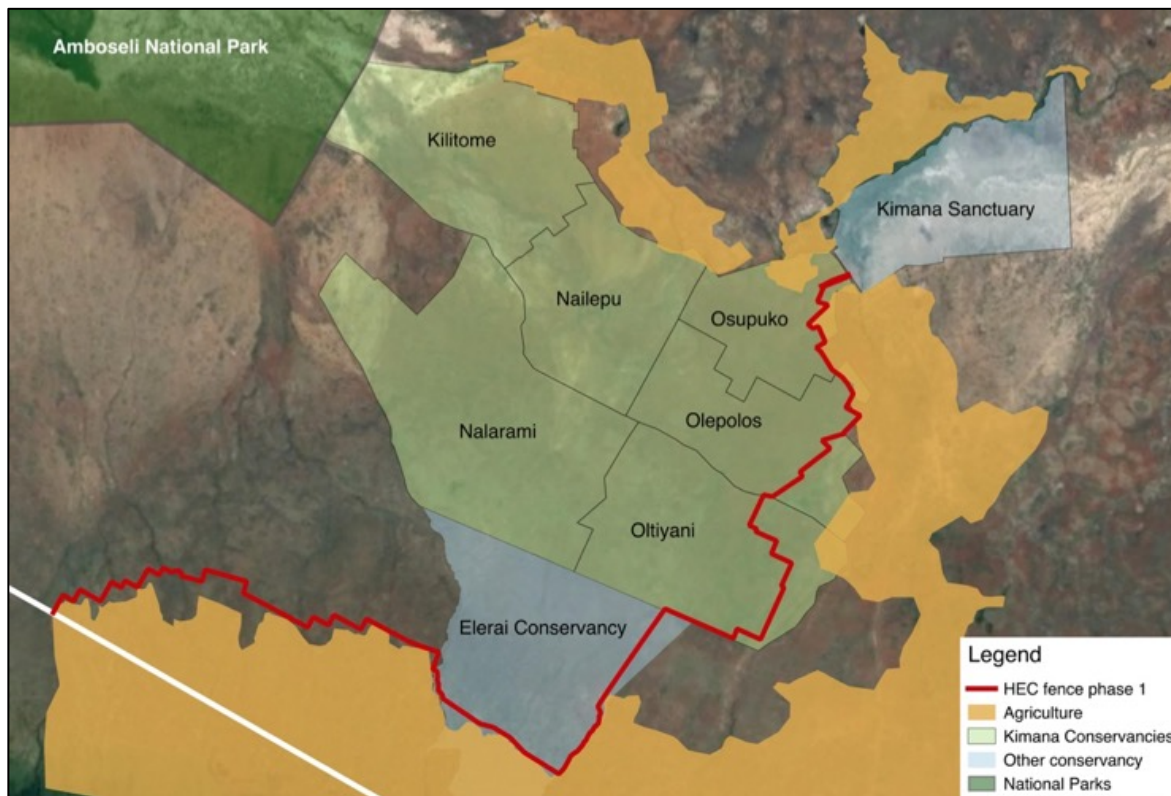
Amboseli National Park

Kilitome

Kimana Sanctuary

Nailepu

Osupuko

Nalarami

Olepolos

Oltiyani

Elerai Conservancy

Legend
HEC fence phase 1
Agriculture
Kimana Conservancies
Other conservancy
National Parks